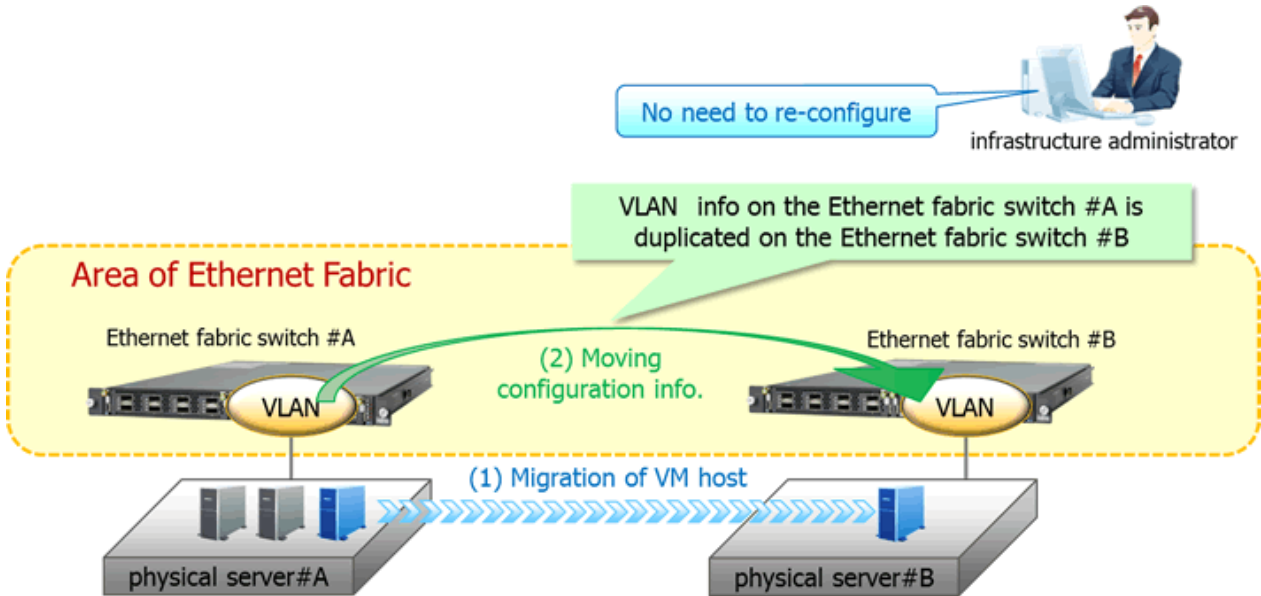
No need to re-configure

infrastructure administrator

VLAN  info on the Ethernet fabric switch #A is duplicated on the Ethernet fabric switch #B

Area of Ethernet Fabric

Ethernet fabric switch #A

Ethernet fabric switch #B

(2) Moving configuration info.

VLAN

VLAN

(1) Migration of VM host

physical server#A

physical server#B